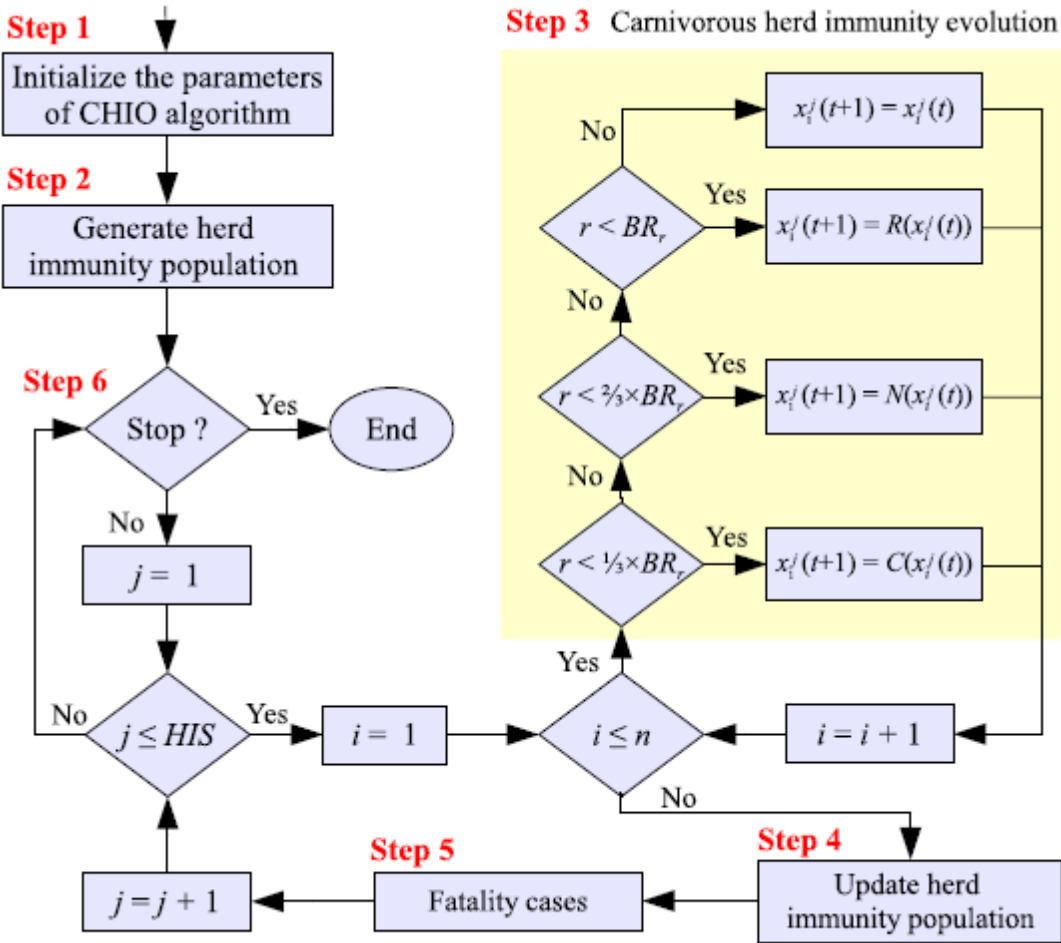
Step 1

Initialize the parameters of CHIO algorithm

Step 2

Generate herd immunity population

Step 6

Stop ?

Yes

End

No

$j = 1$

No

$j \leq HIS$

Yes

$i = 1$

$i \leq n$

No

$i = i + 1$

Step 3 Carnivorous herd immunity evolution

No

$x_i^j(t+1) = x_i^j(t)$

Yes

$r < BR_r$

$x_i^j(t+1) = R(x_i^j(t))$

No

Yes

$r < \frac{2}{3} \times BR_r$

$x_i^j(t+1) = N(x_i^j(t))$

No

Yes

$r < \frac{1}{3} \times BR_r$

$x_i^j(t+1) = C(x_i^j(t))$

Yes

Step 4

Update herd immunity population

Step 5

Fatality cases

$j = j + 1$